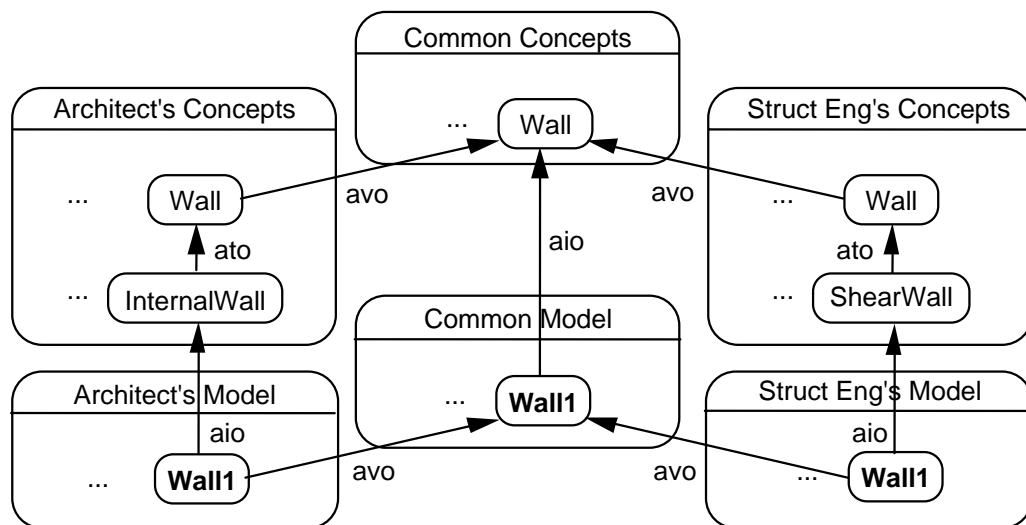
Common Concepts

... Wall

Architect's Concepts

... Wall

ato

... InternalWall

Struct Eng's Concepts

... Wall

ato

... ShearWall

avo

avo

aio

Common Model

... **Wall1**

Architect's Model

aio

... **Wall1**

avo

Struct Eng's Model

aio

... **Wall1**

avo